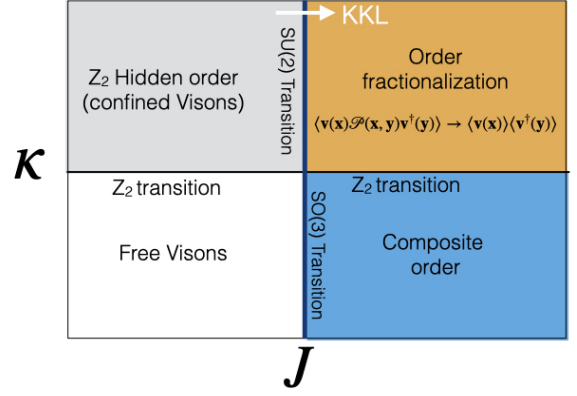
KKL

$Z_2$ Hidden order (confined Visons)

SU(2) Transition

Order fractionalization

$\langle \mathbf{v}(\mathbf{x})\mathscr{P}(\mathbf{x},\mathbf{y})\mathbf{v}^\dagger(\mathbf{y})\rangle \rightarrow \langle \mathbf{v}(\mathbf{x})\rangle\langle \mathbf{v}^\dagger(\mathbf{y})\rangle$

$\kappa$

$Z_2$ transition

$Z_2$ transition

Free Visons

SO(3) Transition

Composite order

$J$